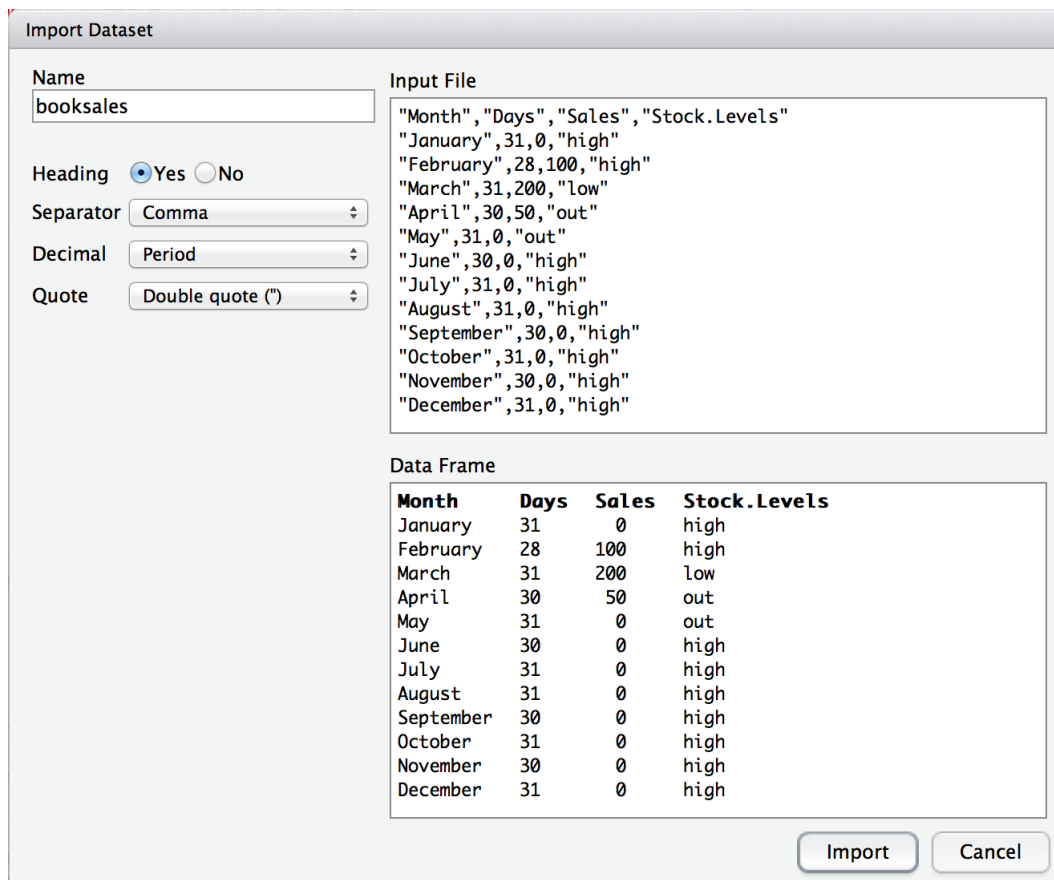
Import Dataset

Name
booksales

Heading Yes No

Separator Comma

Decimal Period

Quote Double quote (")

Input File

"Month","Days","Sales","Stock.Levels"
"January",31,0,"high"
"February",28,100,"high"
"March",31,200,"low"
"April",30,50,"out"
"May",31,0,"out"
"June",30,0,"high"
"July",31,0,"high"
"August",31,0,"high"
"September",30,0,"high"
"October",31,0,"high"
"November",30,0,"high"
"December",31,0,"high"

Data Frame

| Month | Days | Sales | Stock.Levels |
|---|---|---|---|
| January | 31 | 0 | high |
| February | 28 | 100 | high |
| March | 31 | 200 | low |
| April | 30 | 50 | out |
| May | 31 | 0 | out |
| June | 30 | 0 | high |
| July | 31 | 0 | high |
| August | 31 | 0 | high |
| September | 30 | 0 | high |
| October | 31 | 0 | high |
| November | 30 | 0 | high |
| December | 31 | 0 | high |

Import Cancel